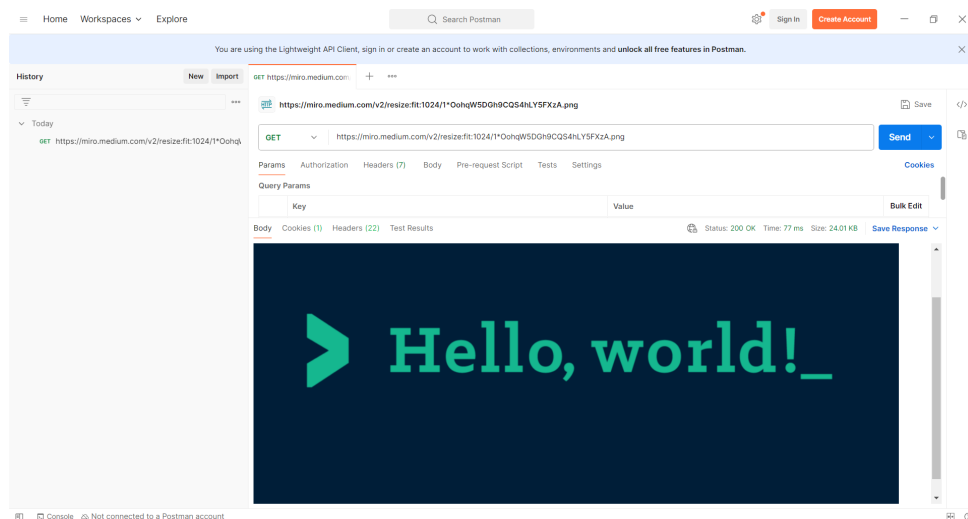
Home Workspaces Explore

Search Postman

Sign In Create Account

You are using the Lightweight API Client, sign in or create an account to work with collections, environments and unlock all free features in Postman.

History New Import

Today

GET https://miro.medium.com/v2/resize:fit:1024/1*OohqV

GET https://miro.medium.com

https://miro.medium.com/v2/resize:fit:1024/1*OohqW5DGh9CQS4hLY5FXzA.png

Save

GET https://miro.medium.com/v2/resize:fit:1024/1*OohqW5DGh9CQS4hLY5FXzA.png

Send

Params Authorization Headers (7) Body Pre-request Script Tests Settings Cookies

Query Params

| Key | Value | Bulk Edit |
|---|---|---|

Body Cookies (1) Headers (22) Test Results

Status: 200 OK Time: 77 ms Size: 24.01 KB Save Response

Hello, world!_

Console Not connected to a Postman account